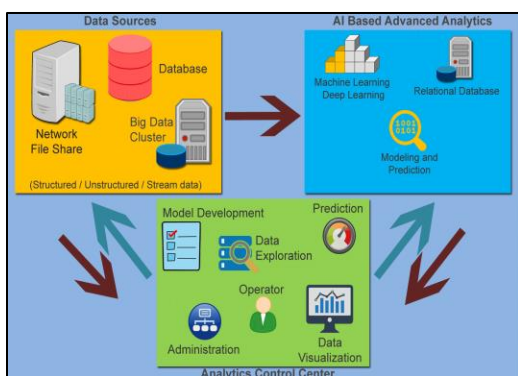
Data Sources

Database

Network File Share

Big Data Cluster

(Structured / Unstructured / Stream data)

AI Based Advanced Analytics

Machine Learning Deep Learning

Relational Database

1001 0101

Modeling and Prediction

Model Development

Prediction

Data Exploration

Operator

Administration

Data Visualization

Analytics Control Center